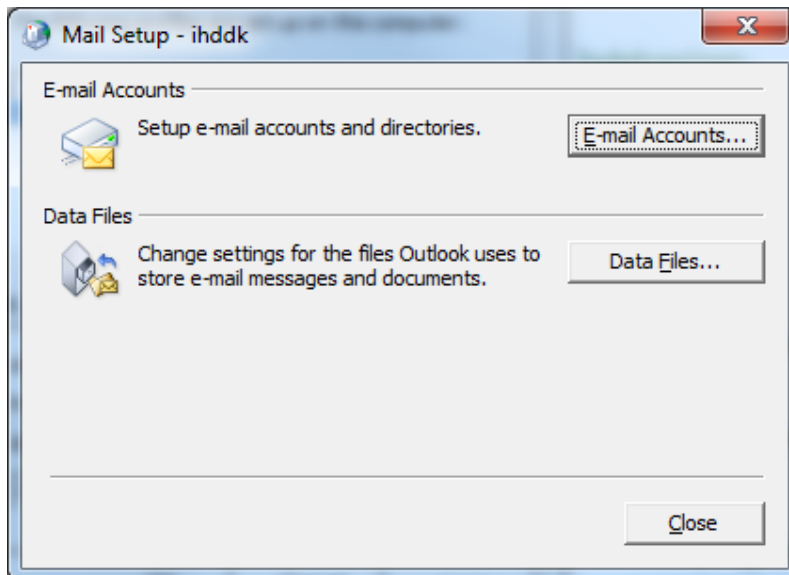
Mail Setup - ihddk

X

E-mail Accounts

Setup e-mail accounts and directories.

E-mail Accounts...

Data Files

Change settings for the files Outlook uses to store e-mail messages and documents.

Data Files...

Close